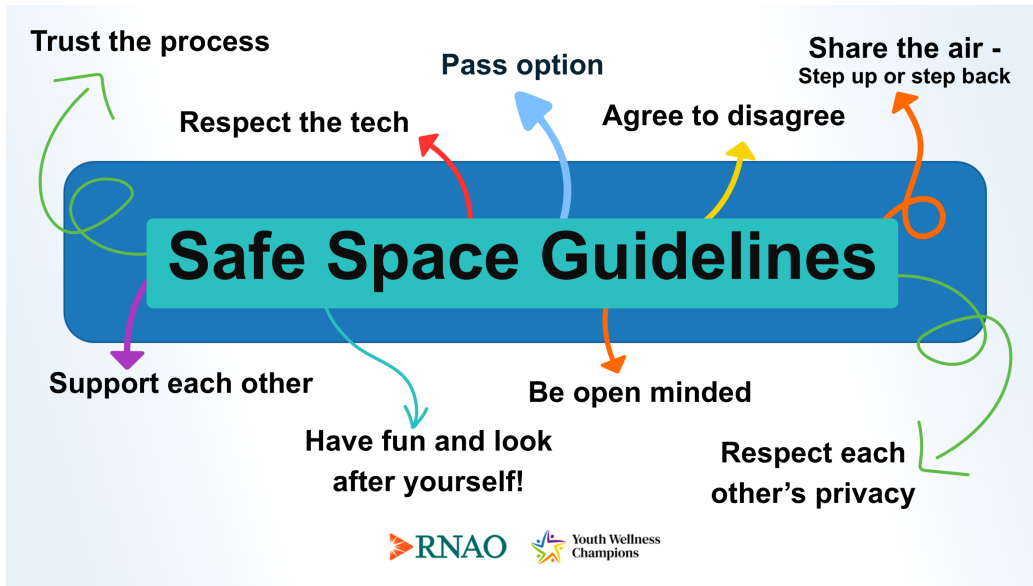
Trust the process

Pass option

Share the air -
Step up or step back

Respect the tech

Agree to disagree

Safe Space Guidelines

Support each other

Be open minded

Have fun and look after yourself!

Respect each other's privacy

RNAO

Youth Wellness Champions